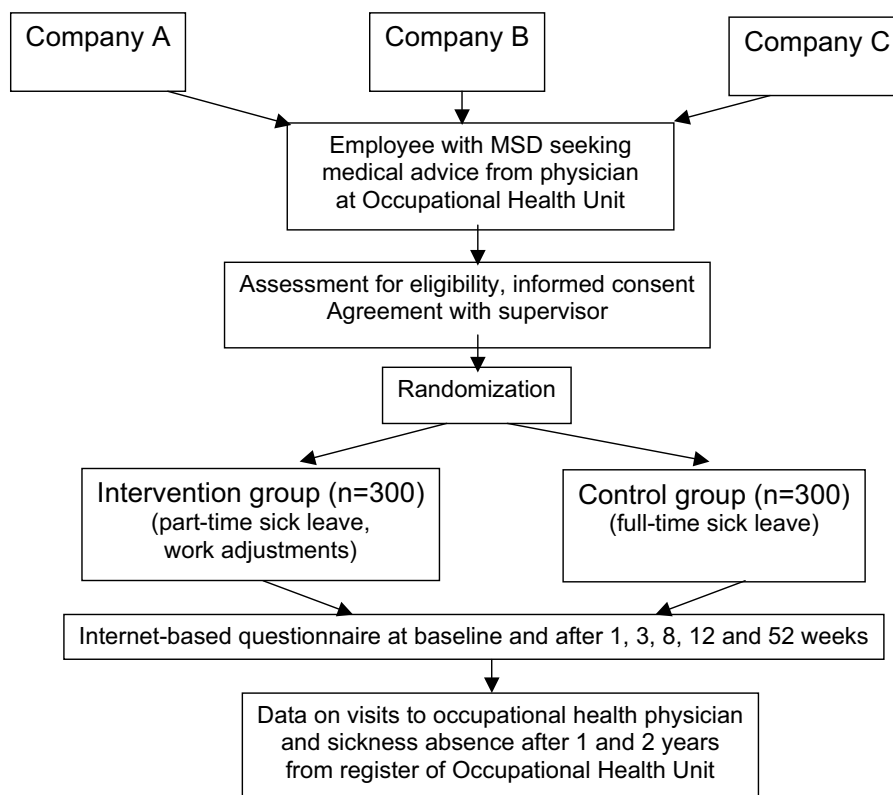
Company A

Company B

Company C

Employee with MSD seeking medical advice from physician at Occupational Health Unit

Assessment for eligibility, informed consent
Agreement with supervisor

Randomization

Intervention group (n=300)
(part-time sick leave, work adjustments)

Control group (n=300)
(full-time sick leave)

Internet-based questionnaire at baseline and after 1, 3, 8, 12 and 52 weeks

Data on visits to occupational health physician and sickness absence after 1 and 2 years from register of Occupational Health Unit